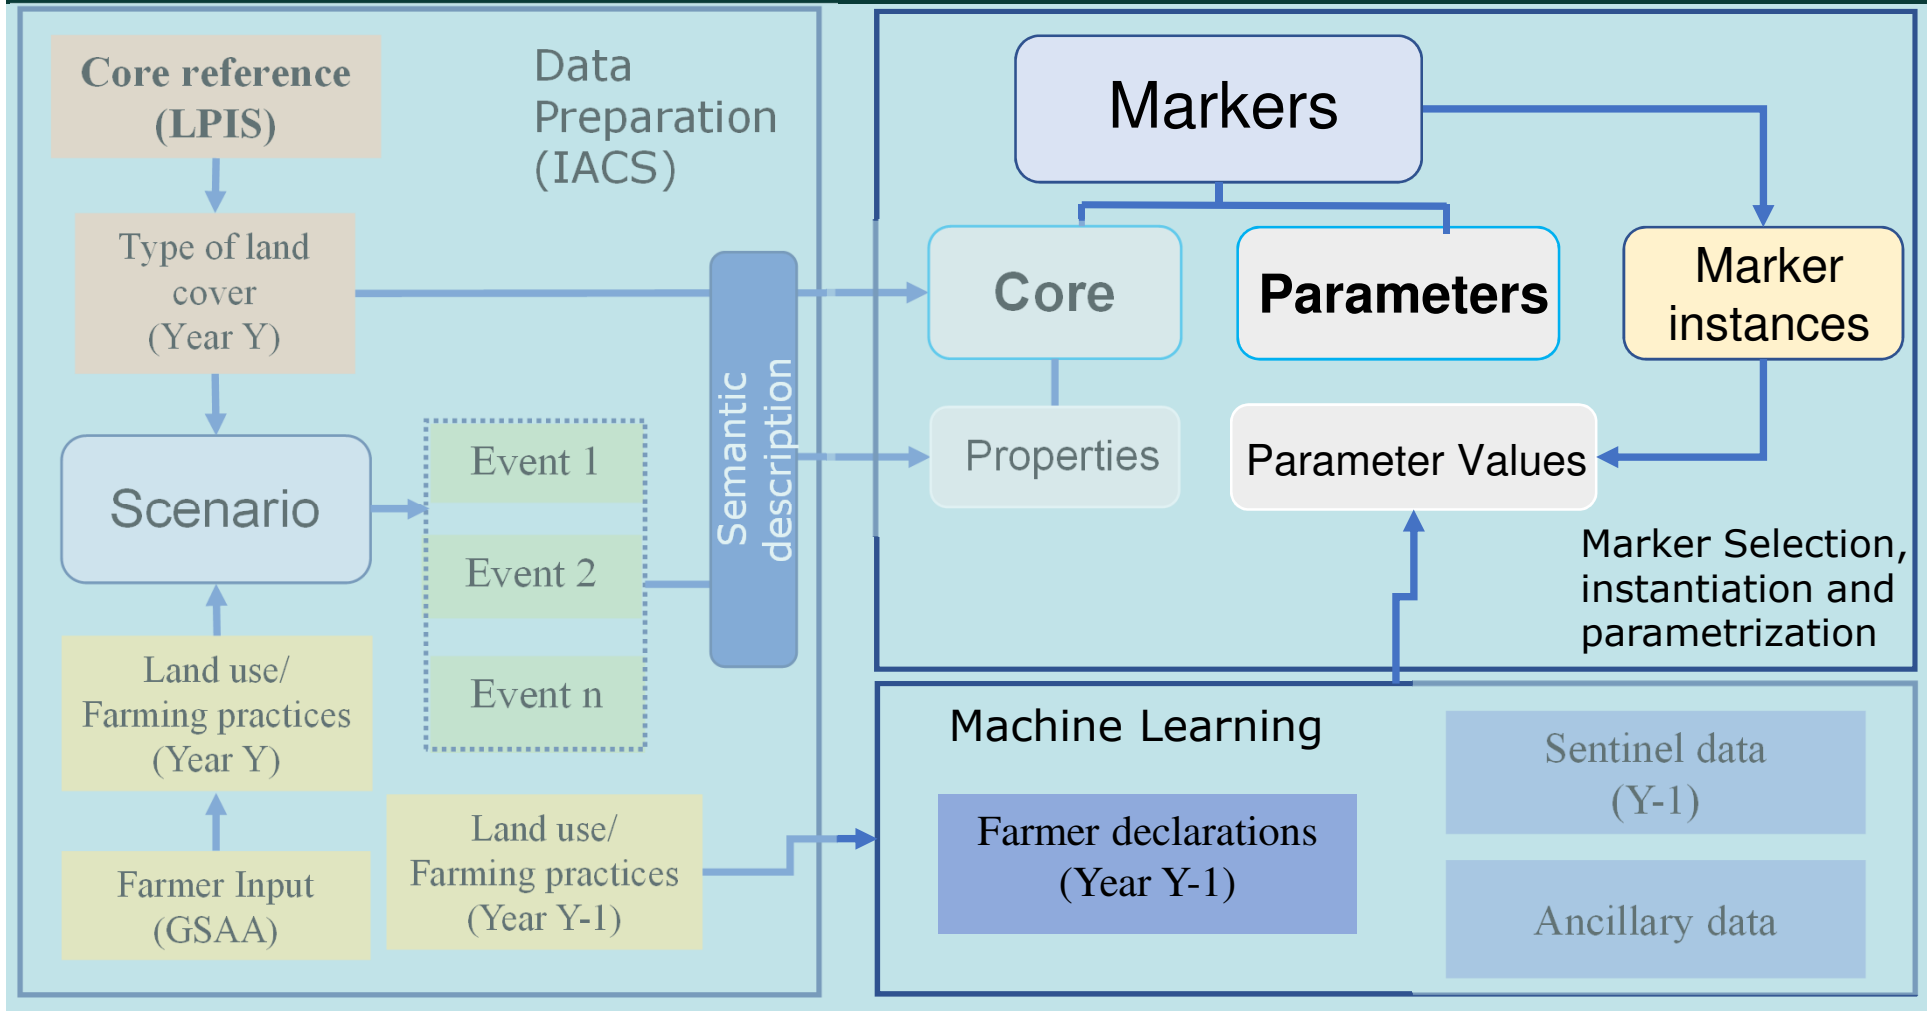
Core reference (LPIS)

Data Preparation (IACS)

Type of land cover (Year Y)

Scenario

Event 1

Event 2

Event n

Semantic description

Land use/ Farming practices (Year Y)

Farmer Input (GSAA)

Land use/ Farming practices (Year Y-1)

Markers

Core

Parameters

Marker instances

Properties

Parameter Values

Marker Selection, instantiation and parametrization

Machine Learning

Farmer declarations (Year Y-1)

Sentinel data (Y-1)

Ancillary data